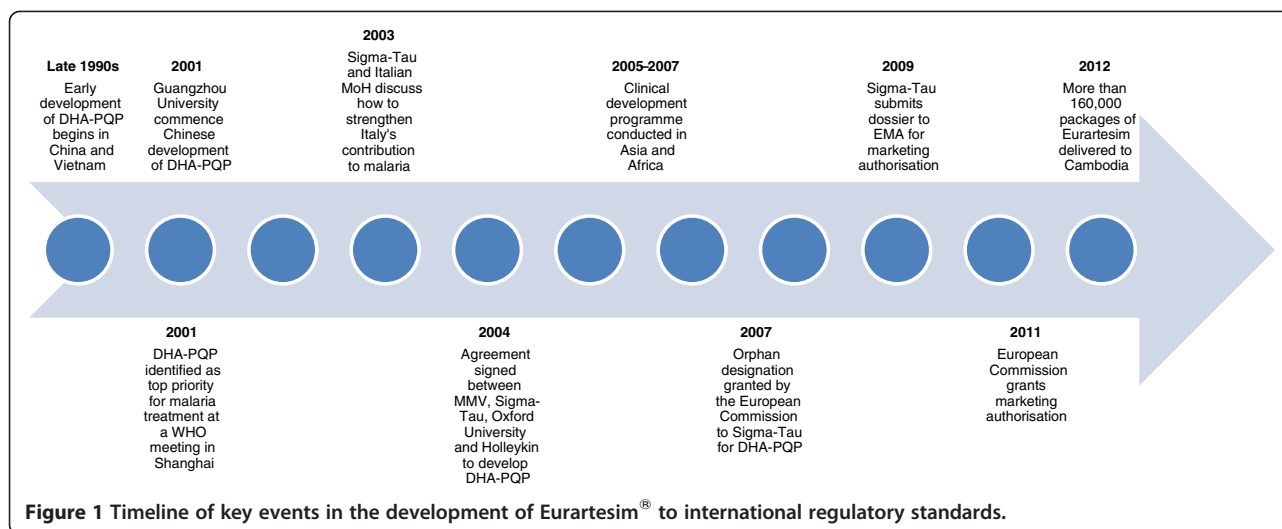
**Late 1990s**
Early development of DHA-PQP begins in China and Vietnam

**2001**
Guangzhou University commence Chinese development of DHA-PQP

**2003**
Sigma-Tau and Italian MoH discuss how to strengthen Italy's contribution to malaria

**2005-2007**
Clinical development programme conducted in Asia and Africa

**2009**
Sigma-Tau submits dossier to EMA for marketing authorisation

**2012**
More than 160,000 packages of Eurartesim delivered to Cambodia

**2001**
DHA-PQP identified as top priority for malaria treatment at a WHO meeting in Shanghai

**2004**
Agreement signed between MMV, Sigma-Tau, Oxford University and Holleykin to develop DHA-PQP

**2007**
Orphan designation granted by the European Commission to Sigma-Tau for DHA-PQP

**2011**
European Commission grants marketing authorisation

**Figure 1 Timeline of key events in the development of Eurartesim® to international regulatory standards.**